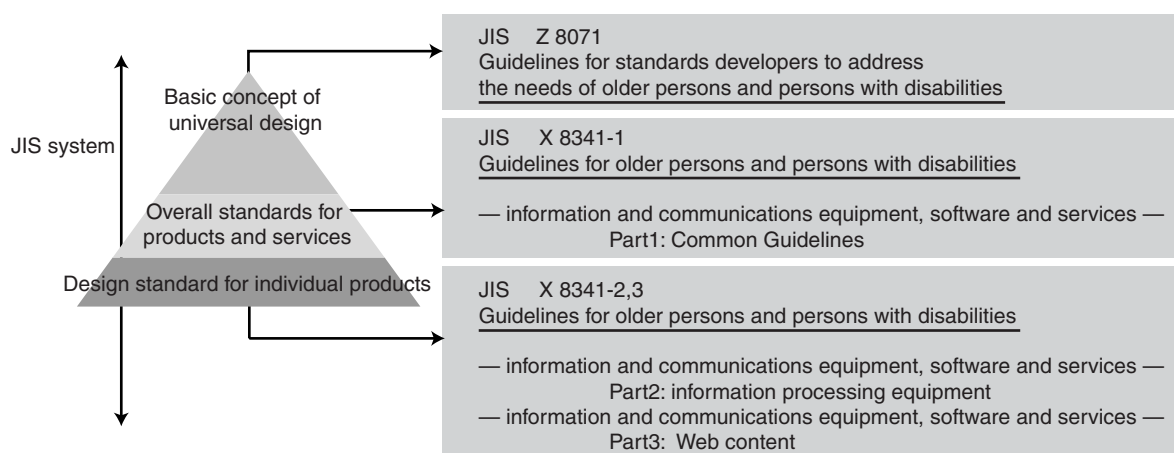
JIS system

Basic concept of universal design

Overall standards for products and services

Design standard for individual products

JIS Z 8071
Guidelines for standards developers to address the needs of older persons and persons with disabilities

JIS X 8341-1
Guidelines for older persons and persons with disabilities

— information and communications equipment, software and services —
Part1: Common Guidelines

JIS X 8341-2,3
Guidelines for older persons and persons with disabilities

— information and communications equipment, software and services —
Part2: information processing equipment
— information and communications equipment, software and services —
Part3: Web content